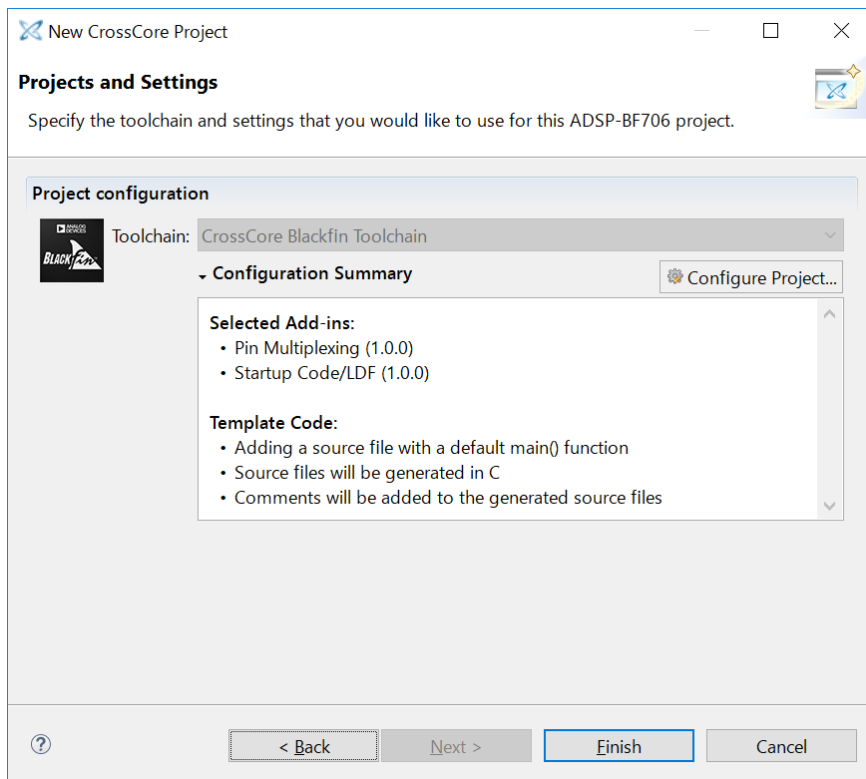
New CrossCore Project

Projects and Settings

Specify the toolchain and settings that you would like to use for this ADSP-BF706 project.

Project configuration

ANALOG DEVICES BLACKfin

Toolchain: CrossCore Blackfin Toolchain

Configuration Summary

Configure Project...

Selected Add-ins:
• Pin Multiplexing (1.0.0)
• Startup Code/LDF (1.0.0)

Template Code:
• Adding a source file with a default main() function
• Source files will be generated in C
• Comments will be added to the generated source files

?

< Back

Next >

Finish

Cancel